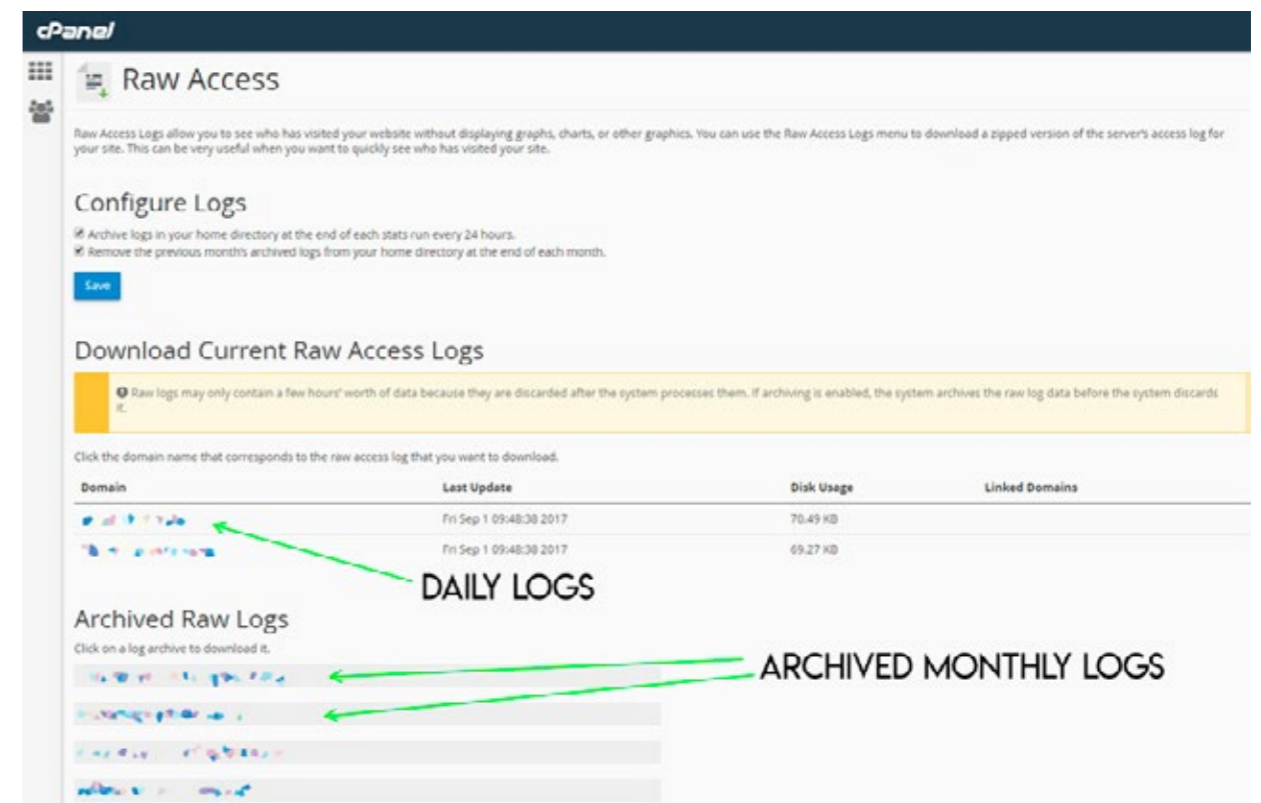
cPanel

Raw Access

Raw Access Logs allow you to see who has visited your website without displaying graphs, charts, or other graphics. You can use the Raw Access Logs menu to download a zipped version of the server's access log for your site. This can be very useful when you want to quickly see who has visited your site.

Configure Logs

Archive logs in your home directory at the end of each stats run every 24 hours.
Remove the previous month's archived logs from your home directory at the end of each month.

Save

Download Current Raw Access Logs

Raw logs may only contain a few hours' worth of data because they are discarded after the system processes them. If archiving is enabled, the system archives the raw log data before the system discards it.

Click the domain name that corresponds to the raw access log that you want to download.

| Domain | Last Update | Disk Usage | Linked Domains |
|---|---|---|---|
| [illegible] | Fri Sep 1 09:48:38 2017 | 70.49 KB | |
| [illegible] | Fri Sep 1 09:48:38 2017 | 69.27 KB | |

DAILY LOGS

Archived Raw Logs

Click on a log archive to download it.

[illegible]
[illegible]
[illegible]
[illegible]

ARCHIVED MONTHLY LOGS